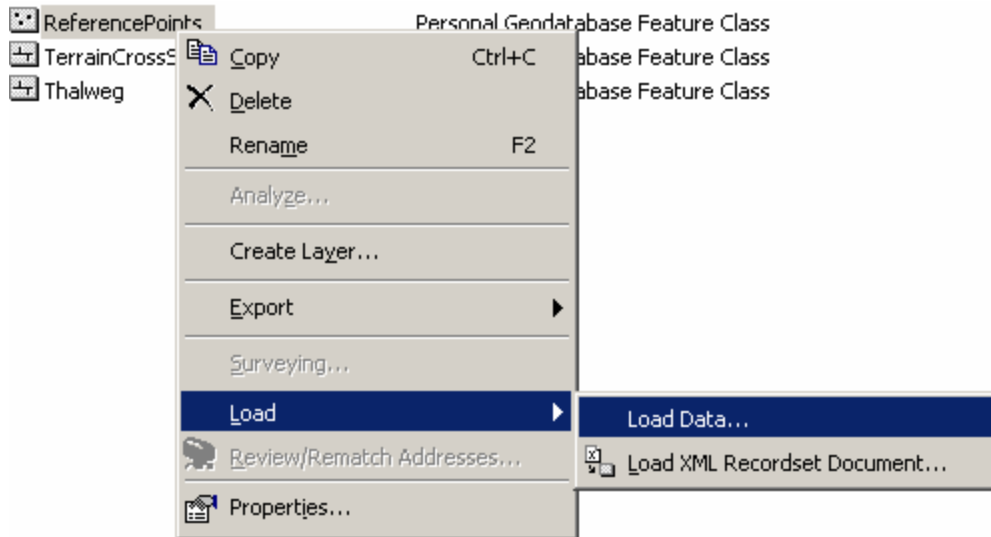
ReferencePoints
TerrainCrossS
Thalweg

Personal Geodatabase Feature Class
abase Feature Class
abase Feature Class

Copy Ctrl+C
Delete
Rename F2
Analyze...
Create Layer...
Export
Surveying...
Load
Review/Rematch Addresses...
Properties...

Load Data...
Load XML Recordset Document...